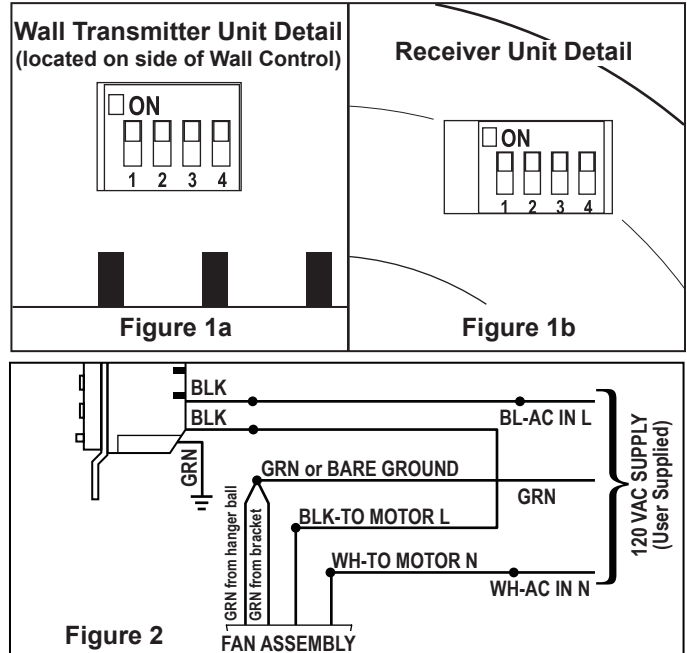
Wall Transmitter Unit Detail
(located on side of Wall Control)

ON
1 2 3 4

Figure 1a

Receiver Unit Detail

ON
1 2 3 4

Figure 1b

BLK
BLK
BL-AC IN L
GRN
GRN or BARE GROUND
GRN
BLK-TO MOTOR L
WH-TO MOTOR N
WH-AC IN N
120 VAC SUPPLY
(User Supplied)
GRN from hanger ball
GRN from bracket
FAN ASSEMBLY
Figure 2